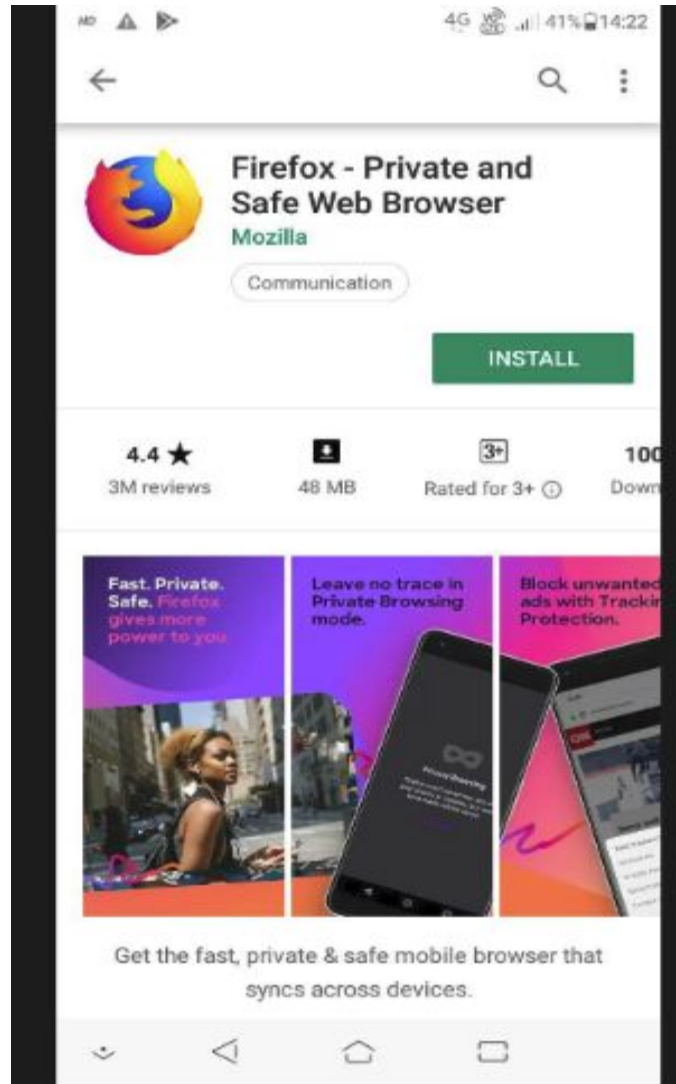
4G 41% 14:22

Firefox - Private and Safe Web Browser
Mozilla
Communication

INSTALL

4.4 ★
3M reviews

48 MB

3+
Rated for 3+ ⓘ

100
Down

Fast. Private. Safe. Firefox gives more power to you

Leave no trace in Private Browsing mode.

Block unwanted ads with Trackin Protection.

Get the fast, private & safe mobile browser that syncs across devices.